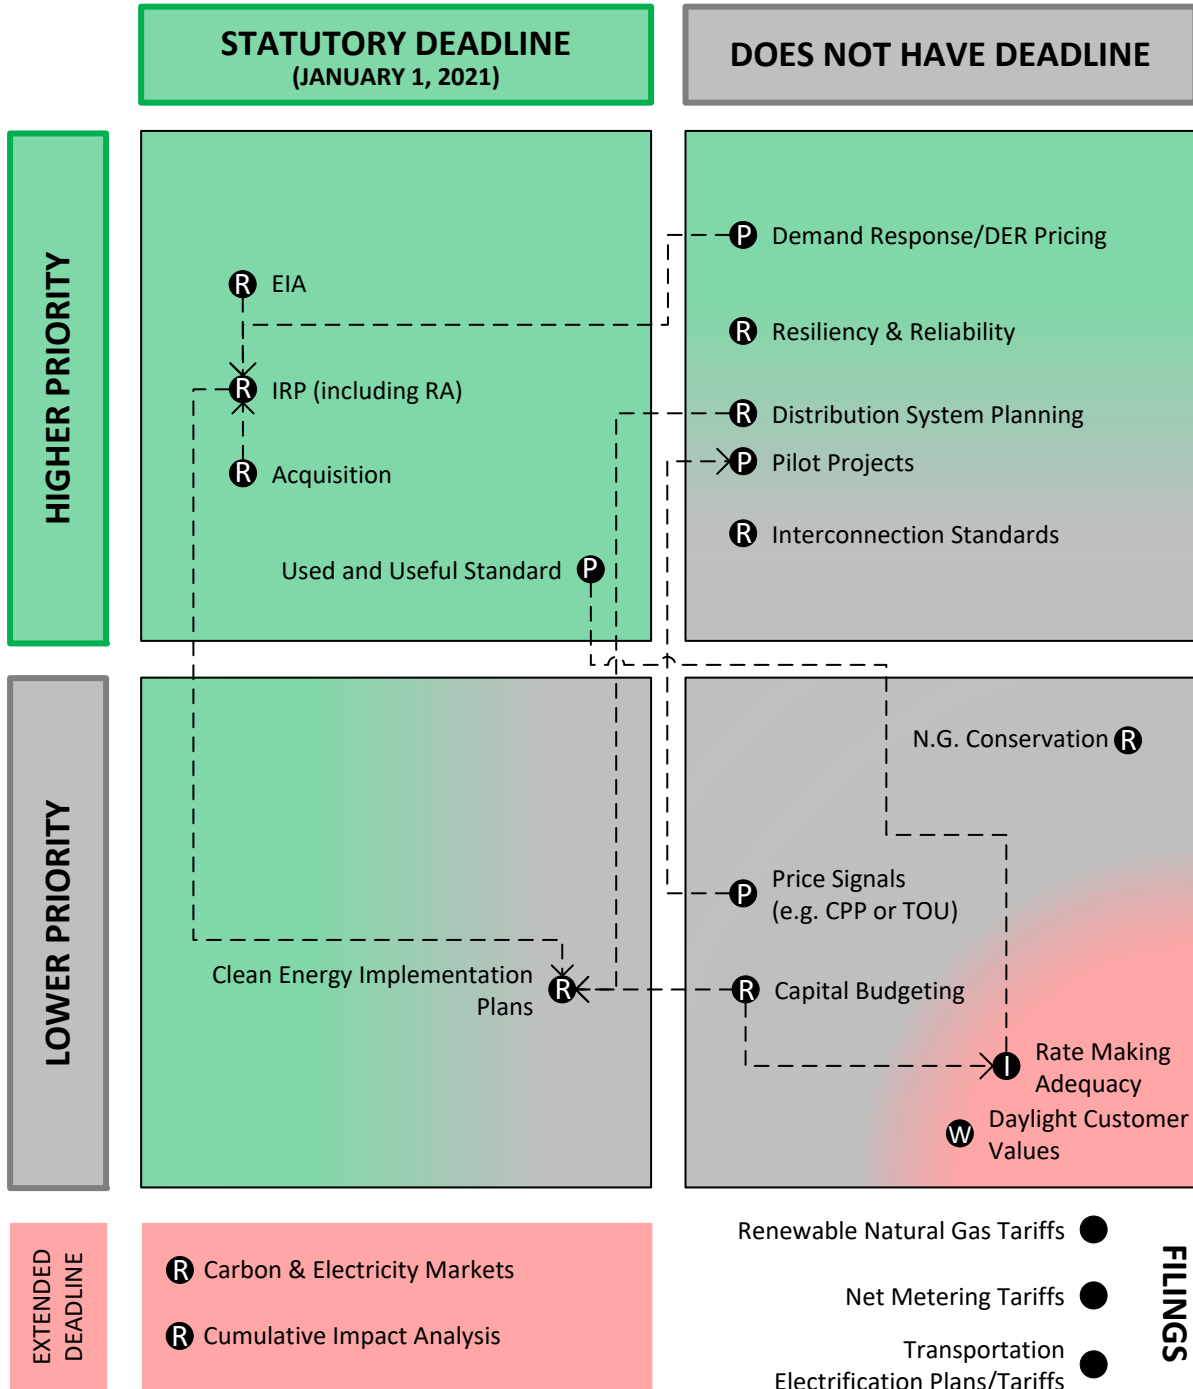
STATUTORY DEADLINE
(JANUARY 1, 2021)

DOES NOT HAVE DEADLINE

HIGHER PRIORITY

R EIA

R IRP (including RA)

R Acquisition

Used and Useful Standard P

P Demand Response/DER Pricing

R Resiliency & Reliability

R Distribution System Planning

P Pilot Projects

R Interconnection Standards

LOWER PRIORITY

Clean Energy Implementation Plans R

N.G. Conservation R

P Price Signals (e.g. CPP or TOU)

R Capital Budgeting

I Rate Making Adequacy

W Daylight Customer Values

EXTENDED DEADLINE

R Carbon & Electricity Markets

R Cumulative Impact Analysis

Renewable Natural Gas Tariffs

Net Metering Tariffs

Transportation Electrification Plans/Tariffs

FILINGS